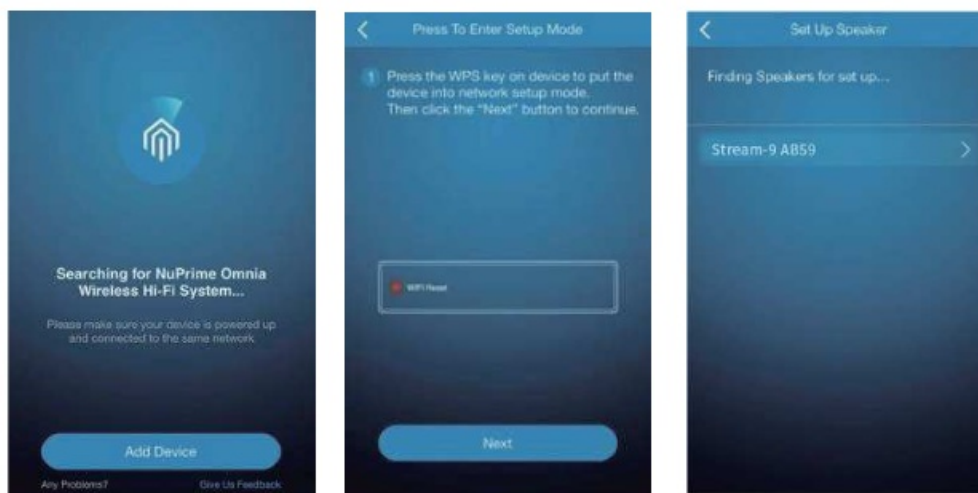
Searching for NuPrime Omnia Wireless Hi-Fi System...

Please make sure your device is powered up and connected to the same network.

Add Device

Any Problems?

Give Us Feedback

Press To Enter Setup Mode

1 Press the WPS key on device to put the device into network setup mode. Then click the "Next" button to continue.

WPS Reset

Next

Set Up Speaker

Finding Speakers for set up...

Stream-9 A859